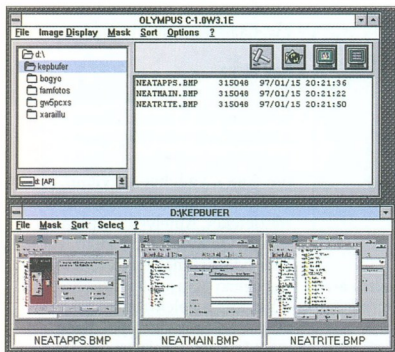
OLYMPUS C-1.0W3.1E

File Image Display Mask Sort Options ?

d:\
kepbufer
bogyo
famfotos
gw5pcxs
xaraillu

d: [AP]

NEATAPPS.BMP 315048 97/01/15 20:21:36
NEATMAIN.BMP 315048 97/01/15 20:21:22
NEATRITE.BMP 315048 97/01/15 20:21:50

D:\KEPBUFER

File Mask Sort Select ?

NEATAPPS.BMP NEATMAIN.BMP NEATRITE.BMP